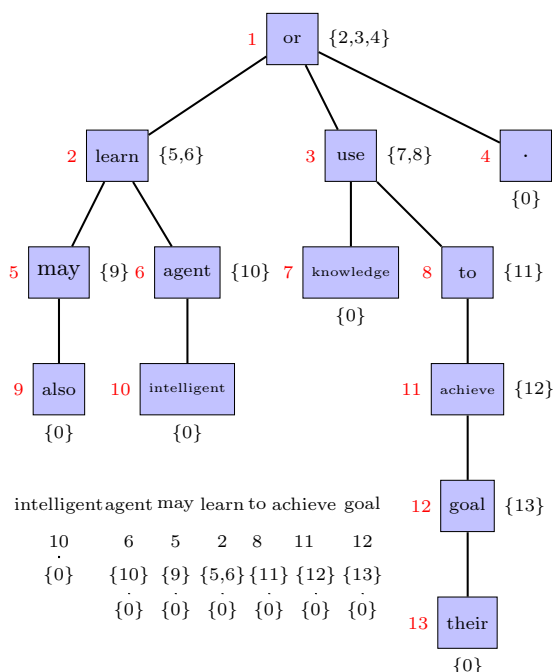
1 or {2,3,4}

2 learn {5,6}

3 use {7,8}

4 . {0}

5 may {9}

6 agent {10}

7 knowledge {0}

8 to {11}

9 also {0}

10 intelligent {0}

11 achieve {12}

12 goal {13}

13 their {0}

| intelligent | agent | may | learn | to | achieve | goal |
|---|---|---|---|---|---|---|
| 10 | 6 | 5 | 2 | 8 | 11 | 12 |
| {0} | {10} | {9} | {5,6} | {11} | {12} | {13} |
| | {0} | {0} | {0} | {0} | {0} | {0} |